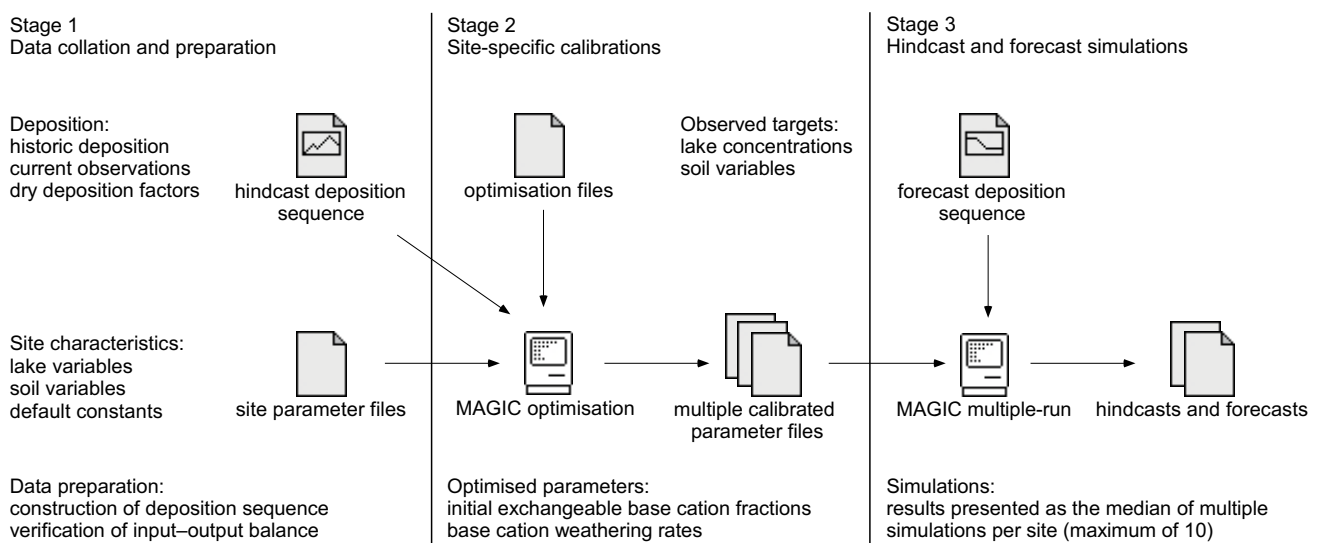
Stage 1
Data collation and preparation

Deposition:
historic deposition
current observations
dry deposition factors

hindcast deposition sequence

Site characteristics:
lake variables
soil variables
default constants

site parameter files

Data preparation:
construction of deposition sequence
verification of input–output balance

Stage 2
Site-specific calibrations

optimisation files

Observed targets:
lake concentrations
soil variables

MAGIC optimisation

multiple calibrated parameter files

Optimised parameters:
initial exchangeable base cation fractions
base cation weathering rates

Stage 3
Hindcast and forecast simulations

forecast deposition sequence

MAGIC multiple-run

hindcasts and forecasts

Simulations:
results presented as the median of multiple simulations per site (maximum of 10)